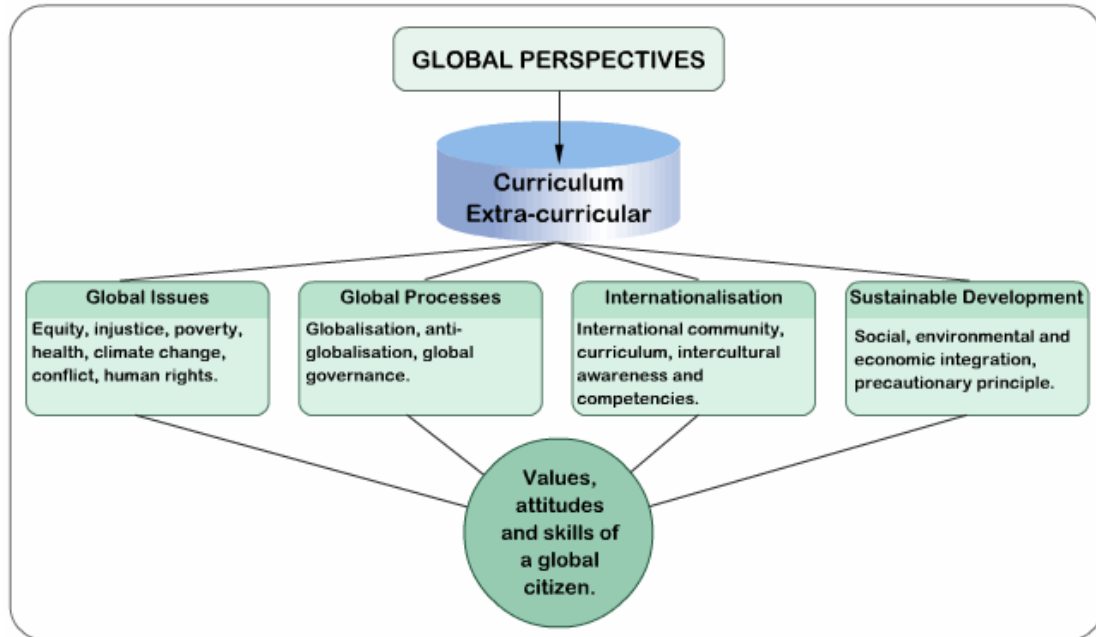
GLOBAL PERSPECTIVES

Curriculum
Extra-curricular

Global Issues

Equity, injustice, poverty, health, climate change, conflict, human rights.

Global Processes

Globalisation, anti-globalisation, global governance.

Internationalisation

International community, curriculum, intercultural awareness and competencies.

Sustainable Development

Social, environmental and economic integration, precautionary principle.

Values, attitudes and skills of a global citizen.